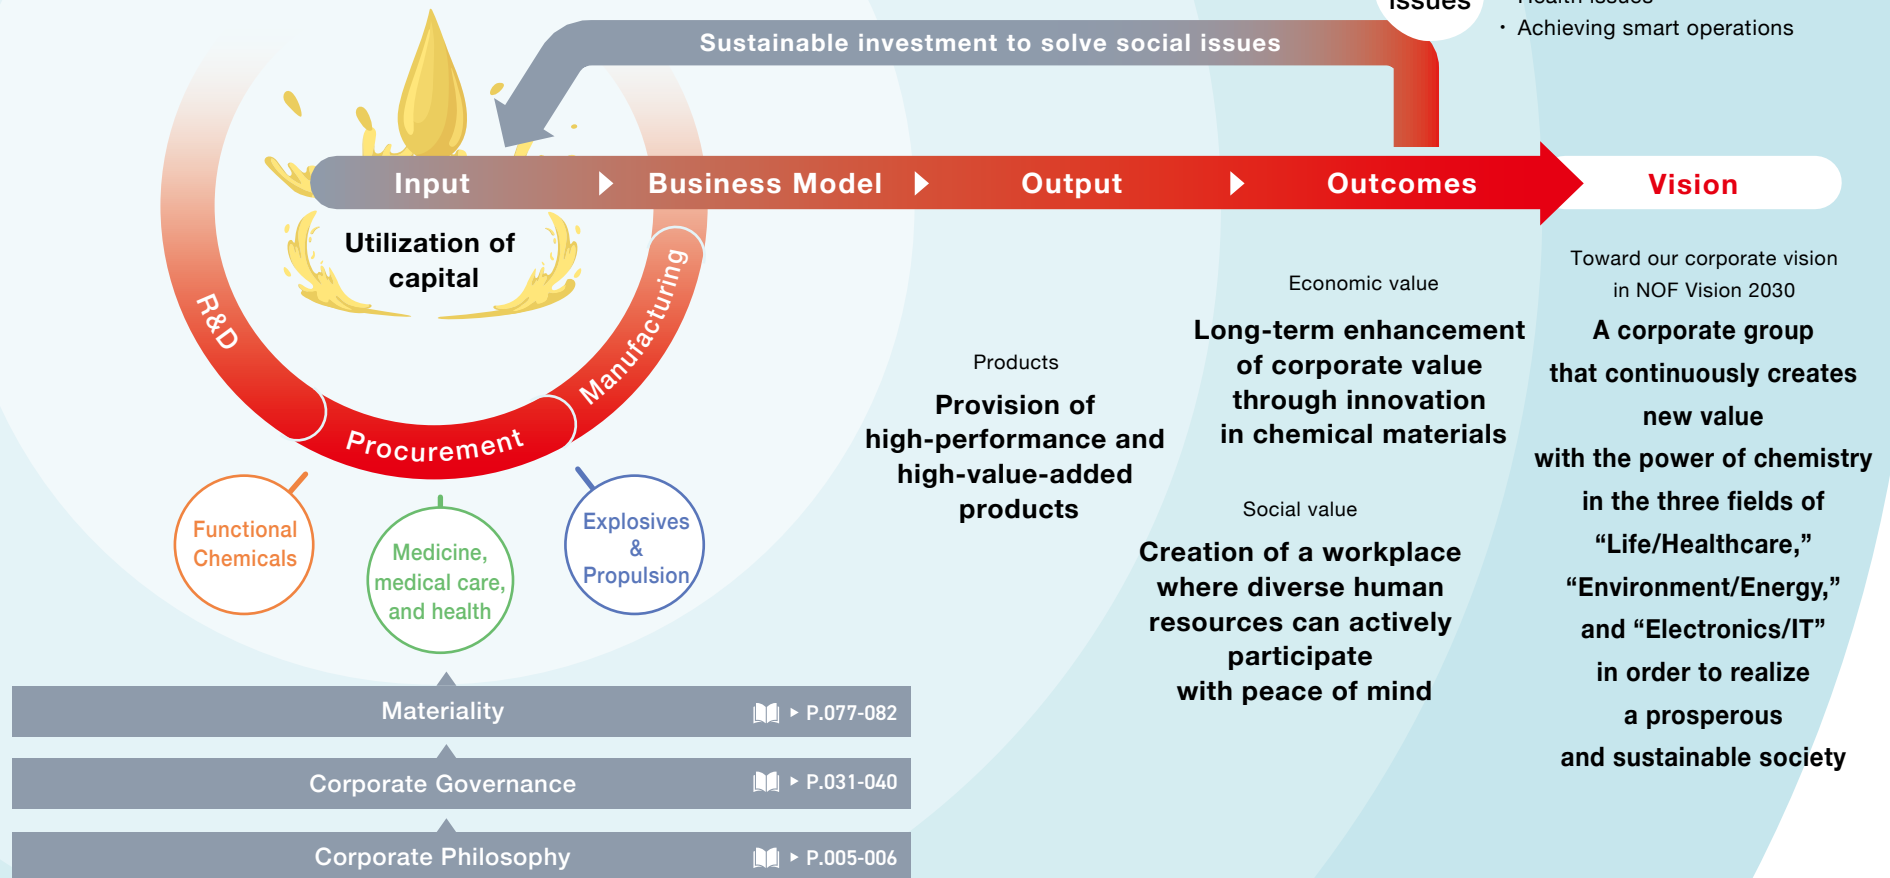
Issues

・Achieving smart operations

Sustainable investment to solve social issues

Input

Business Model

Output

Outcomes

Vision

Utilization of capital

R&D

Procurement

Manufacturing

Functional Chemicals

Medicine, medical care, and health

Explosives & Propulsion

Products

Provision of high-performance and high-value-added products

Economic value

Long-term enhancement of corporate value through innovation in chemical materials

Social value

Creation of a workplace where diverse human resources can actively participate with peace of mind

Toward our corporate vision in NOF Vision 2030

A corporate group that continuously creates new value with the power of chemistry in the three fields of “Life/Healthcare,” “Environment/Energy,” and “Electronics/IT” in order to realize a prosperous and sustainable society

Materiality ▸ P.077-082

Corporate Governance ▸ P.031-040

Corporate Philosophy ▸ P.005-006